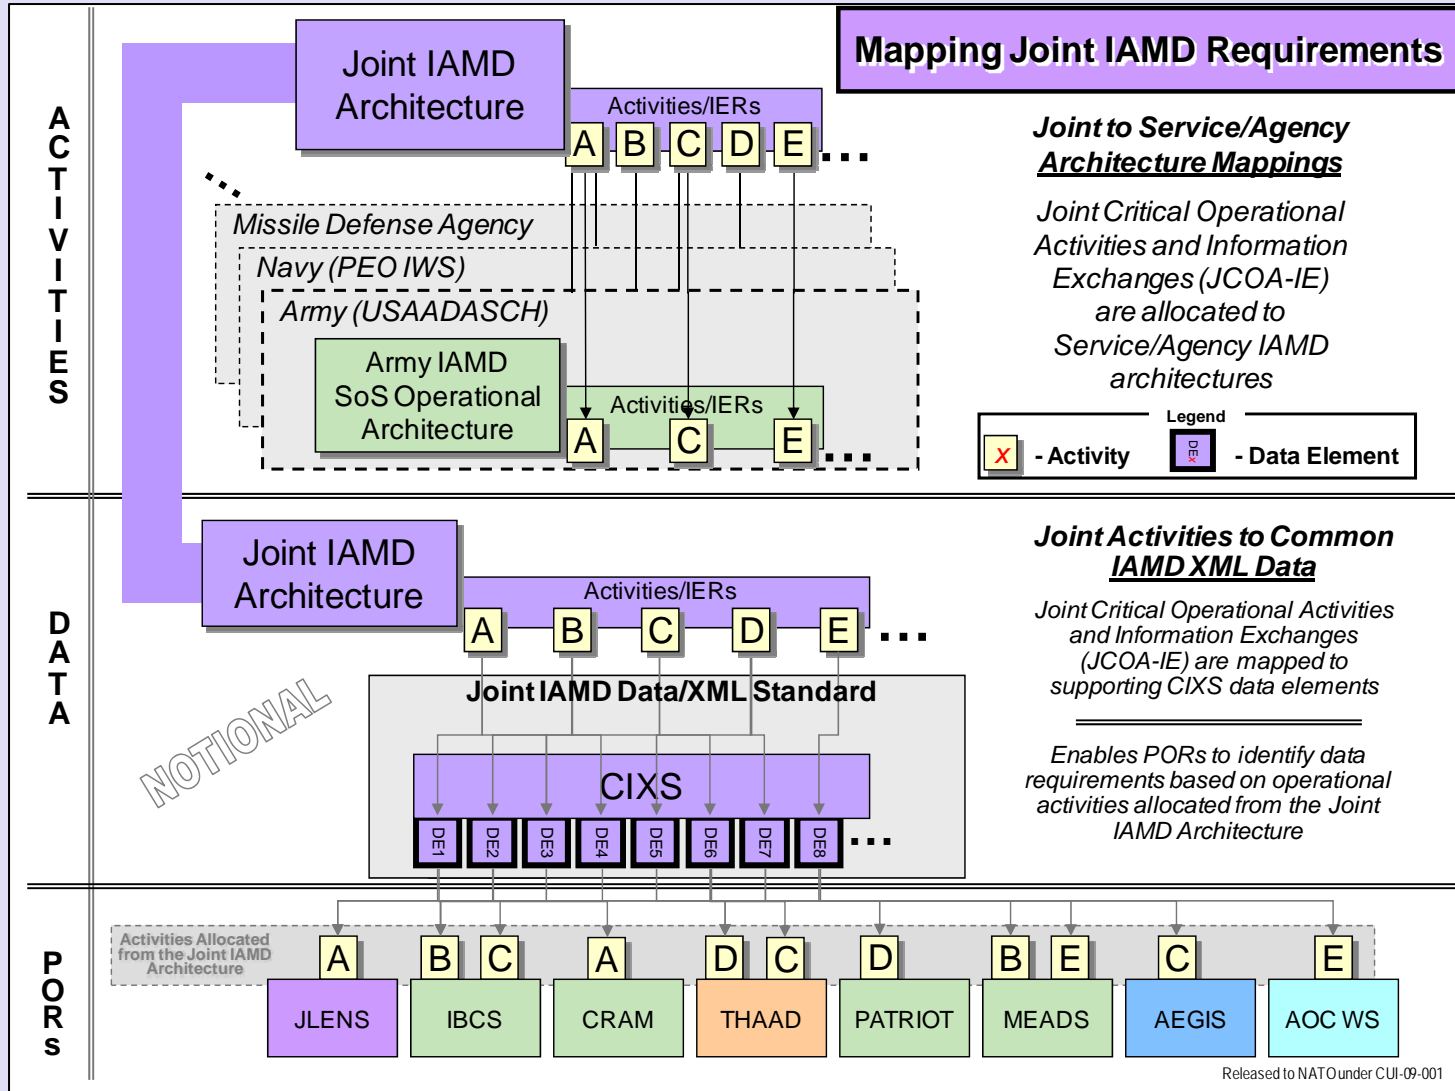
ACTIVITIES

Joint IAMD Architecture

Activities/IERs

A B C D E . . .

. . .

Missile Defense Agency

Navy (PEO IWS)

Army (USAADASCH)

Army IAMD SoS Operational Architecture

Activities/IERs

A C E . . .

Mapping Joint IAMD Requirements

Joint to Service/Agency Architecture Mappings

Joint Critical Operational Activities and Information Exchanges (JCOA-IE) are allocated to Service/Agency IAMD architectures

Legend

X - Activity

DE X - Data Element

DATA

Joint IAMD Architecture

Activities/IERs

A B C D E . . .

Joint IAMD Data/XML Standard

NOTIONAL

CIXS

DE1 DE2 DE3 DE4 DE5 DE6 DE7 DE8 . . .

Joint Activities to Common IAMD XML Data

Joint Critical Operational Activities and Information Exchanges (JCOA-IE) are mapped to supporting CIXS data elements

Enables PORs to identify data requirements based on operational activities allocated from the Joint IAMD Architecture

PORs

Activities Allocated from the Joint IAMD Architecture

A B C A D C D B E C E

JLENS IBCS CRAM THAAD PATRIOT MEADS AEGIS AOC WS

Released to NATO under CUI-09-001